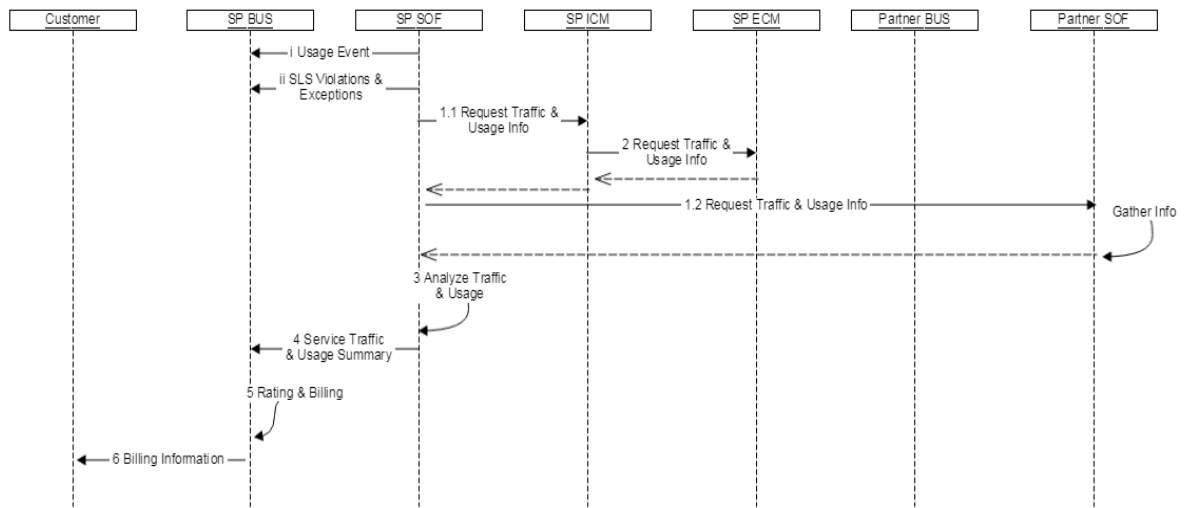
Customer
SP BUS
SP SOF
SP ICM
SP ECM
Partner BUS
Partner SOF

i Usage Event
ii SLS Violations & Exceptions
1.1 Request Traffic & Usage Info
2 Request Traffic & Usage Info
1.2 Request Traffic & Usage Info
Gather Info
3 Analyze Traffic & Usage
4 Service Traffic & Usage Summary
5 Rating & Billing
6 Billing Information